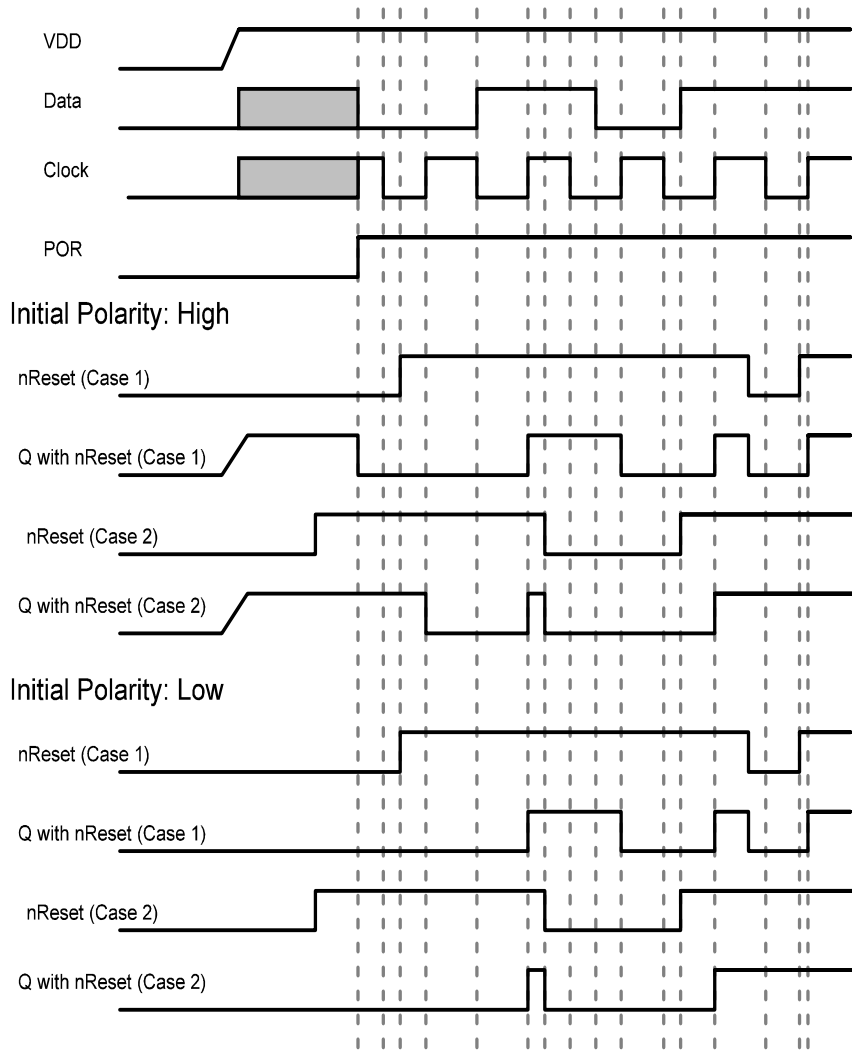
VDD

Data

Clock

POR

Initial Polarity: High

nReset (Case 1)

Q with nReset (Case 1)

nReset (Case 2)

Q with nReset (Case 2)

Initial Polarity: Low

nReset (Case 1)

Q with nReset (Case 1)

nReset (Case 2)

Q with nReset (Case 2)